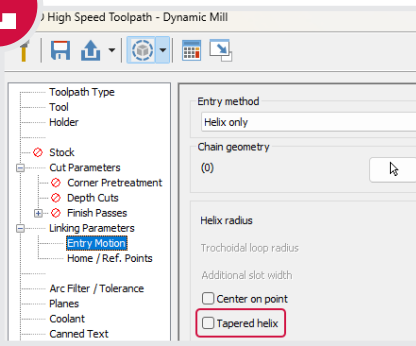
High Speed Toolpath - Dynamic Mill

Toolpath Type
Tool
Holder
Stock
Cut Parameters
Corner Pretreatment
Depth Cuts
Finish Passes
Linking Parameters
Entry Motion
Home / Ref. Points
Arc Filter / Tolerance
Planes
Coolant
Canned Text

Entry method
Helix only
Chain geometry
(0)
Helix radius
Trochoidal loop radius
Additional slot width
Center on point
Tapered helix